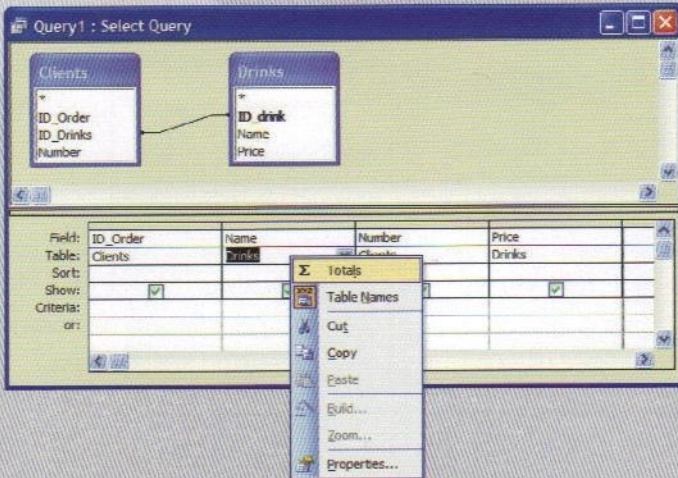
Query1 : Select Query

Clients
*
ID_Order
ID_Drinks
Number

Drinks
*
ID_drink
Name
Price

| Field: | ID_Order | Name | Number | Price |
|---|---|---|---|---|
| Table: | Clients | Drinks | Clients | Drinks |
| Sort: | | | | |
| Show: | ☑ | ☑ | ☑ | ☑ |
| Criteria: | | | | |
| or: | | | | |

Totals
Table Names
Cut
Copy
Paste
Build...
Zoom...
Properties...